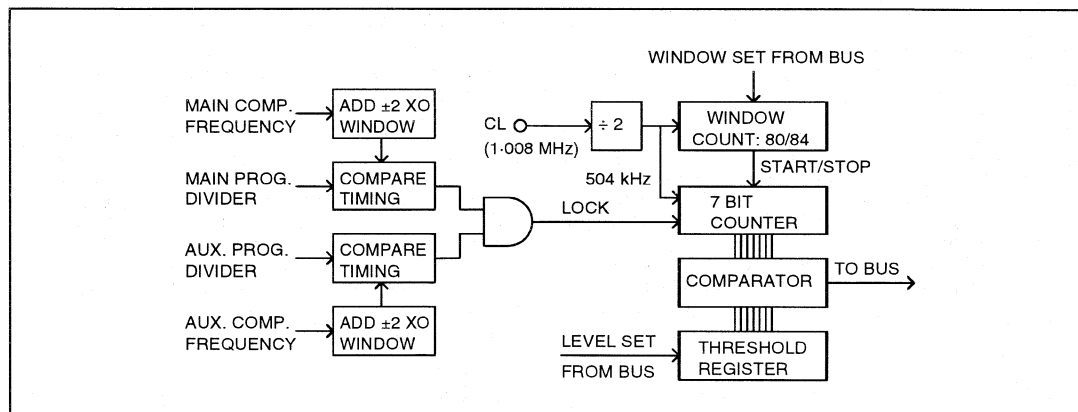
WINDOW SET FROM BUS

MAIN COMP. FREQUENCY

ADD ±2 XO WINDOW

CL

(1·008 MHz)

$\div 2$

WINDOW COUNT: 80/84

START/STOP

MAIN PROG. DIVIDER

COMPARE TIMING

504 kHz

LOCK

7 BIT COUNTER

AUX. PROG. DIVIDER

COMPARE TIMING

COMPARATOR

TO BUS

AUX. COMP. FREQUENCY

ADD ±2 XO WINDOW

LEVEL SET FROM BUS

THRESHOLD REGISTER